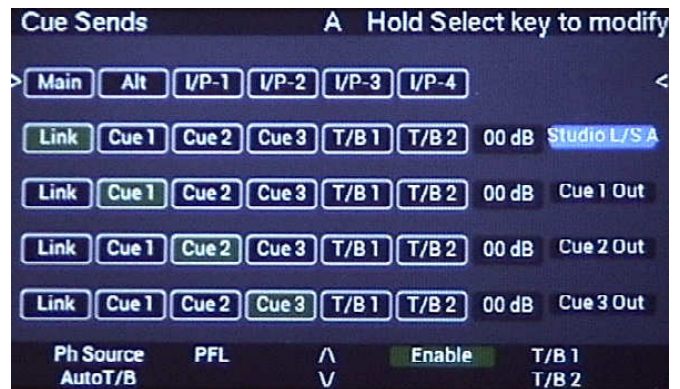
Cue Sends A Hold Select key to modify

> Main Alt I/P-1 I/P-2 I/P-3 I/P-4 <

Link Cue 1 Cue 2 Cue 3 T/B 1 T/B 2 00 dB Studio L/S A

Link Cue 1 Cue 2 Cue 3 T/B 1 T/B 2 00 dB Cue 1 Out

Link Cue 1 Cue 2 Cue 3 T/B 1 T/B 2 00 dB Cue 2 Out

Link Cue 1 Cue 2 Cue 3 T/B 1 T/B 2 00 dB Cue 3 Out

Ph Source PFL /\ Enable T/B 1
AutoT/B \/ T/B 2